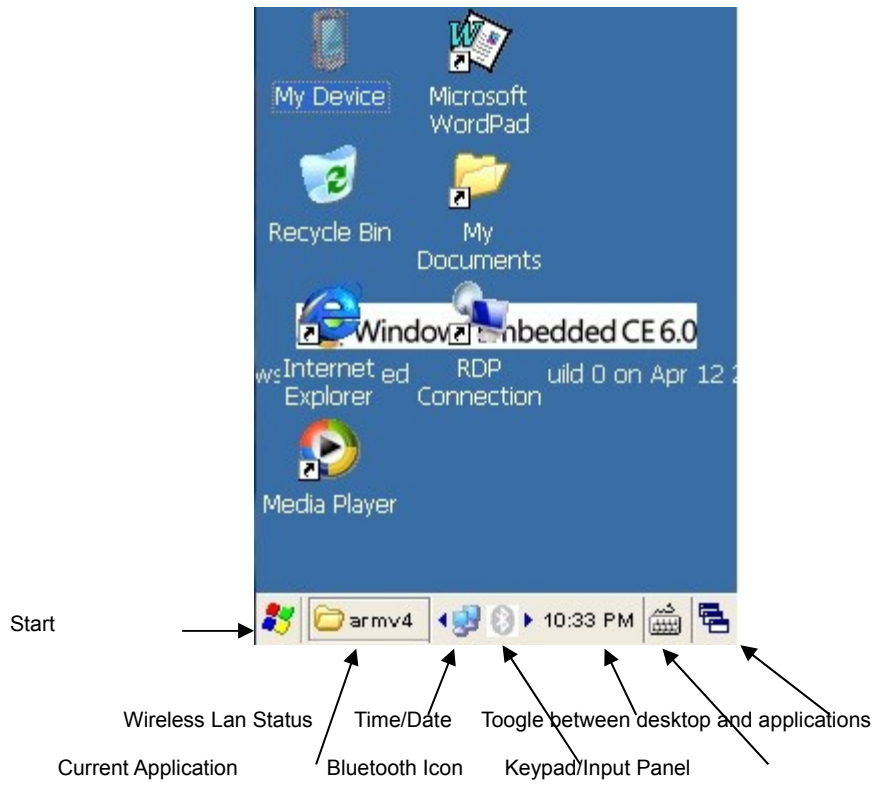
My Device

Microsoft WordPad

Recycle Bin

My Documents

Windov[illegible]mbedded CE 6.0

ws Internet Explorer ed

RDP Connection

uild 0 on Apr 12

Media Player

armv4

10:33 PM

Start

Wireless Lan Status

Time/Date

Toogle between desktop and applications

Current Application

Bluetooth Icon

Keypad/Input Panel